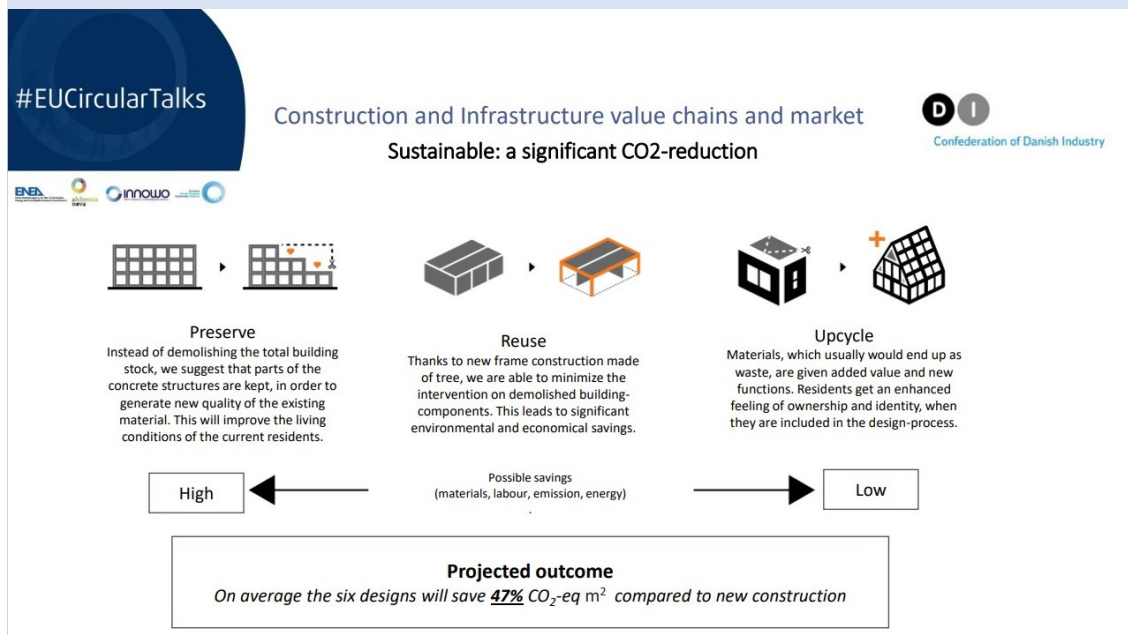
#EUCircularTalks

Construction and Infrastructure value chains and market

Sustainable: a significant CO2-reduction

DI
Confederation of Danish Industry

ENEA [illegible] INNOWO

Preserve
Instead of demolishing the total building stock, we suggest that parts of the concrete structures are kept, in order to generate new quality of the existing material. This will improve the living conditions of the current residents.

Reuse
Thanks to new frame construction made of tree, we are able to minimize the intervention on demolished building-components. This leads to significant environmental and economical savings.

Upcycle
Materials, which usually would end up as waste, are given added value and new functions. Residents get an enhanced feeling of ownership and identity, when they are included in the design-process.

High

Possible savings
(materials, labour, emission, energy)

Low

Projected outcome
On average the six designs will save **47%** $CO_2$-eq $m^2$ compared to new construction